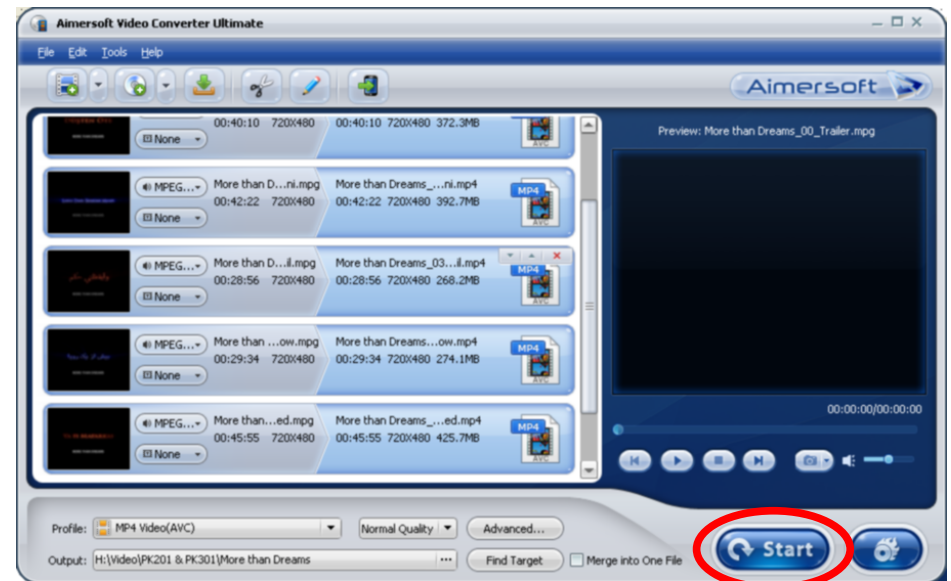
Aimersoft Video Converter Ultimate

File Edit Tools Help

Aimersoft

None 00:40:10 720X480 00:40:10 720X480 372.3MB AVC

MPEG... More than D...ni.mpg More than Dreams_...ni.mp4 MP4
None 00:42:22 720X480 00:42:22 720X480 392.7MB AVC

MPEG... More than D...il.mpg More than Dreams_03...il.mp4 MP4
None 00:28:56 720X480 00:28:56 720X480 268.2MB AVC

MPEG... More than ...ow.mpg More than Dreams...ow.mp4 MP4
None 00:29:34 720X480 00:29:34 720X480 274.1MB AVC

MPEG... More than...ed.mpg More than Dreams_...ed.mp4 MP4
None 00:45:55 720X480 00:45:55 720X480 425.7MB AVC

Preview: More than Dreams_00_Trailer.mpg

00:00:00/00:00:00

Profile: MP4 Video(AVC) Normal Quality Advanced...

Output: H:\Video\PK201 & PK301\More than Dreams ... Find Target Merge into One File

Start